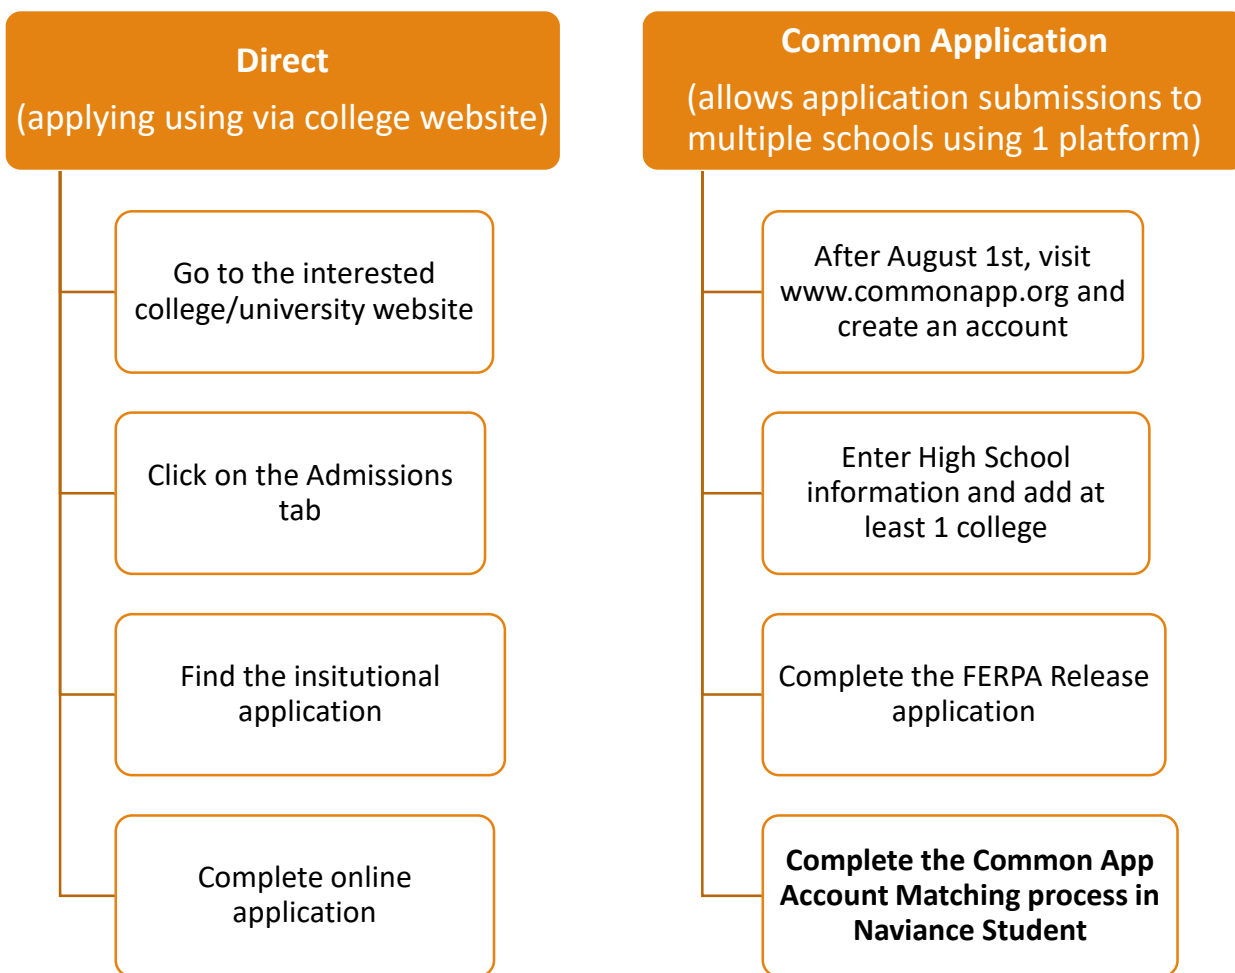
Direct
(applying using via college website)

Go to the interested college/university website

Click on the Admissions tab

Find the insitutional application

Complete online application

Common Application
(allows application submissions to multiple schools using 1 platform)

After August 1st, visit www.commonapp.org and create an account

Enter High School information and add at least 1 college

Complete the FERPA Release application

Complete the Common App Account Matching process in Naviance Student